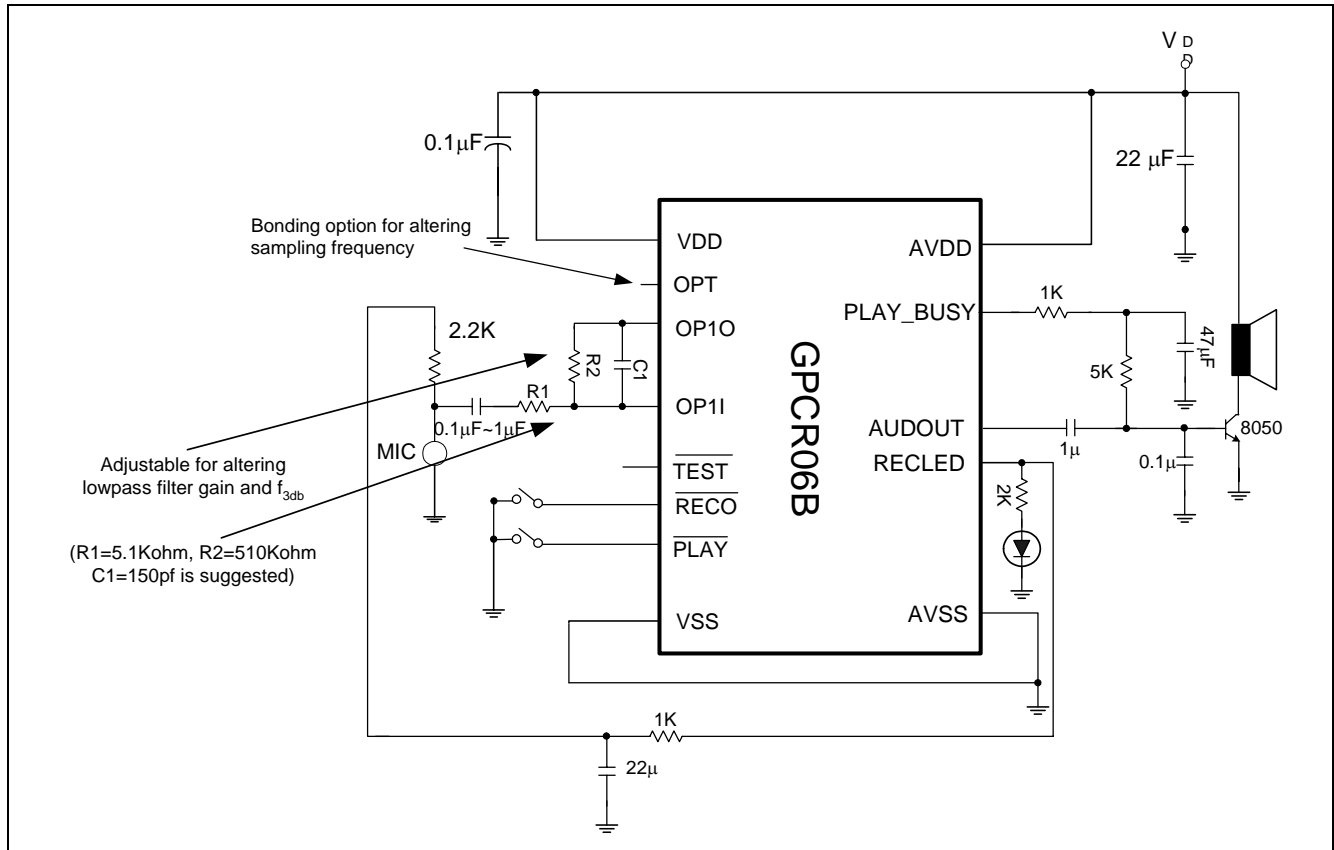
$V_D$

0.1μF

22 μF

Bonding option for altering sampling frequency

VDD

AVDD

OPT

2.2K

OP1O

PLAY_BUSY

1K

R2

C1

GPCR06B

47μF

5K

R1

OP1I

0.1μF~1μF

AUDOUT

8050

MIC

1μ

0.1μ

Adjustable for altering lowpass filter gain and $f_{3db}$

$\overline{TEST}$

RECLED

2K

$\overline{RECO}$

$\overline{PLAY}$

(R1=5.1Kohm, R2=510Kohm C1=150pf is suggested)

VSS

AVSS

1K

22μ